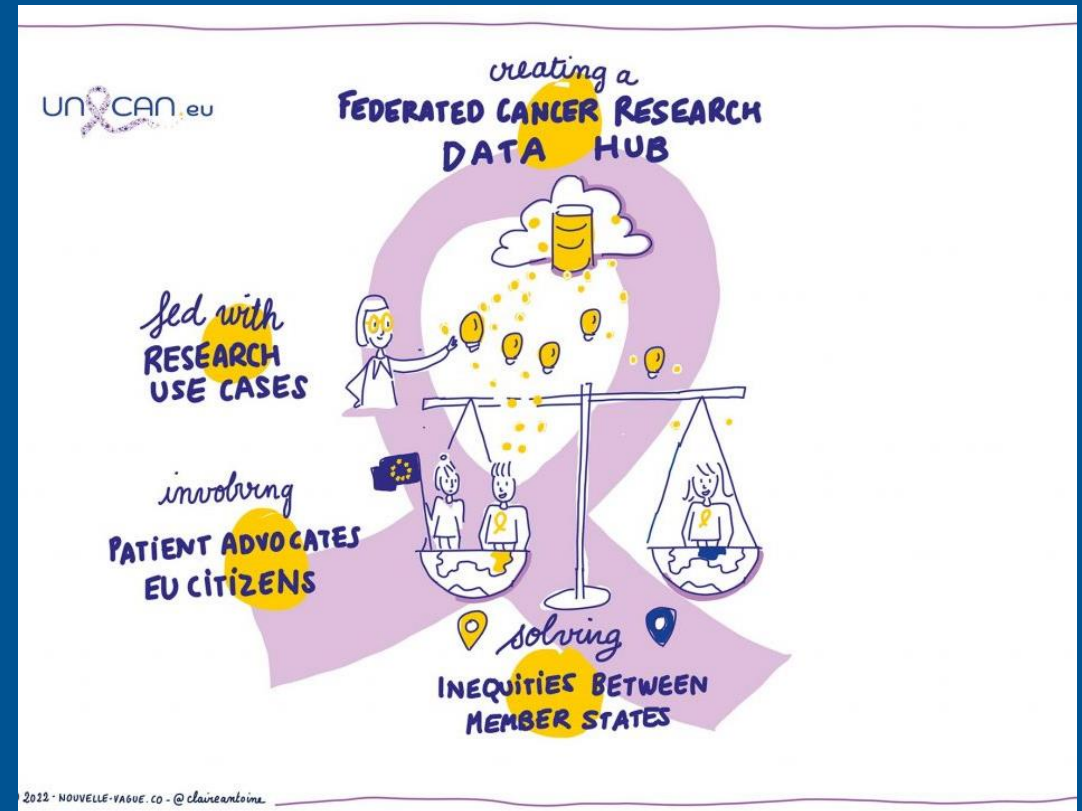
UNCAN.eu

creating a
FEDERATED CANCER RESEARCH
DATA HUB

fed with
RESEARCH
USE CASES

involving
PATIENT ADVOCATES
EU CITIZENS

solving
INEQUITIES BETWEEN
MEMBER STATES

2022 - NOUVELLE-VAGUE.CO - @claireantoine